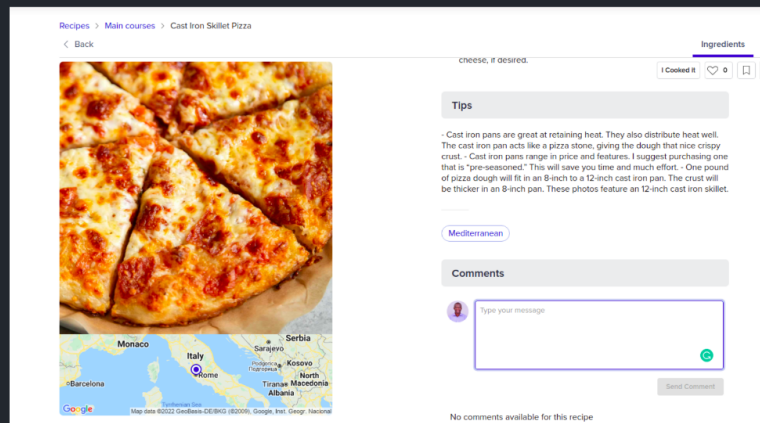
Recipes > Main courses > Cast Iron Skillet Pizza

< Back

Ingredients

cheese, if desired.

I Cooked It

0

Tips

- Cast iron pans are great at retaining heat. They also distribute heat well. The cast iron pan acts like a pizza stone, giving the dough that nice crispy crust. - Cast iron pans range in price and features. I suggest purchasing one that is "pre-seasoned." This will save you time and much effort. - One pound of pizza dough will fit in an 8-inch to a 12-inch cast iron pan. The crust will be thicker in an 8-inch pan. These photos feature an 12-inch cast iron skillet.

Mediterranean

Comments

Type your message

Send Comment

No comments available for this recipe

Monaco
Serbia
Sarajevo
Italy
Kosovo
Podgorica
Rome
North Macedonia
Barcelona
Tirana
Albania
Tyrrhenian Sea
Google
Map data ©2022 GeoBasis-DE/BKG (©2009), Google, Inst. Geogr. Nacional